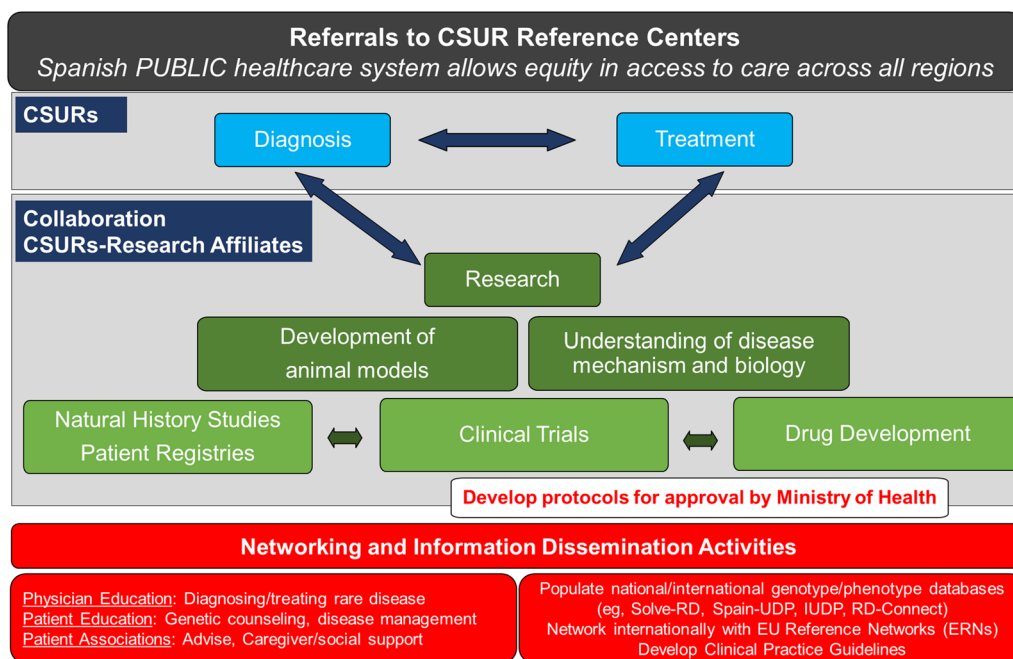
Referrals to CSUR Reference Centers
Spanish PUBLIC healthcare system allows equity in access to care across all regions

CSURs

Diagnosis

Treatment

Collaboration
CSURs-Research Affiliates

Research

Development of animal models

Understanding of disease mechanism and biology

Natural History Studies
Patient Registries

Clinical Trials

Drug Development

Develop protocols for approval by Ministry of Health

Networking and Information Dissemination Activities

Physician Education: Diagnosing/treating rare disease
Patient Education: Genetic counseling, disease management
Patient Associations: Advise, Caregiver/social support

Populate national/international genotype/phenotype databases (eg, Solve-RD, Spain-UDP, IUDP, RD-Connect)
Network internationally with EU Reference Networks (ERNs)
Develop Clinical Practice Guidelines